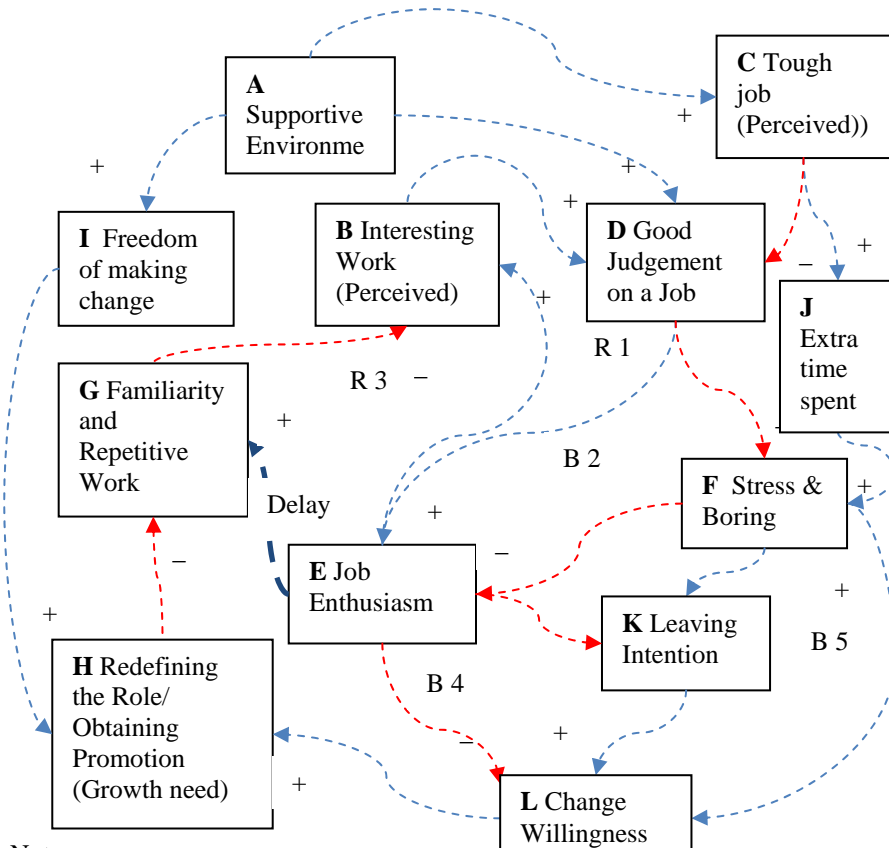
A Supportive Environme

C Tough job (Perceived))

+

+

+

I Freedom of making change

B Interesting Work (Perceived)

+

D Good Judgement on a Job

+

–

J Extra time spent

+

R 1

G Familiarity and Repetitive Work

R 3 –

+

B 2

Delay

+

F Stress & Boring

+

–

E Job Enthusiasm

+

–

K Leaving Intention

B 5

+

H Redefining the Role/ Obtaining Promotion (Growth need)

B 4

+

–

+

L Change Willingness

Not